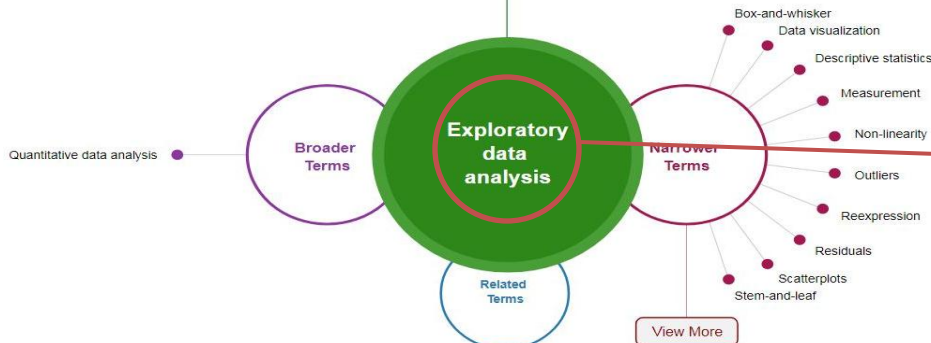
Quantitative data analysis

Broader Terms

Exploratory data analysis

Narrower Terms

Related Terms

Box-and-whisker

Data visualization

Descriptive statistics

Measurement

Non-linearity

Outliers

Reexpression

Residuals

Scatterplots

Stem-and-leaf

View More